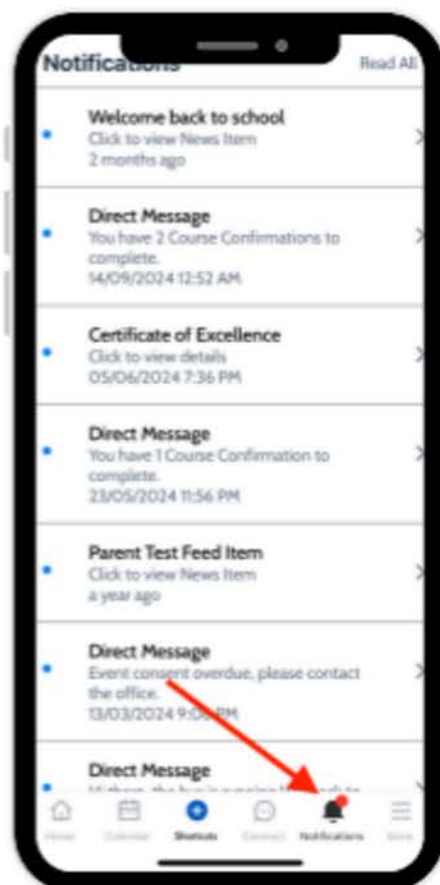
Notifications

Read All

Welcome back to school
Click to view News Item
2 months ago

Direct Message
You have 2 Course Confirmations to complete.
14/09/2024 12:52 AM

Certificate of Excellence
Click to view details
05/06/2024 7:36 PM

Direct Message
You have 1 Course Confirmation to complete.
23/05/2024 11:56 PM

Parent Test Feed Item
Click to view News Item
a year ago

Direct Message
Event consent overdue, please contact the office.
13/03/2024 9:0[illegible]PM

Direct Message
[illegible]

Home Calendar Shortcuts Connect Notifications More